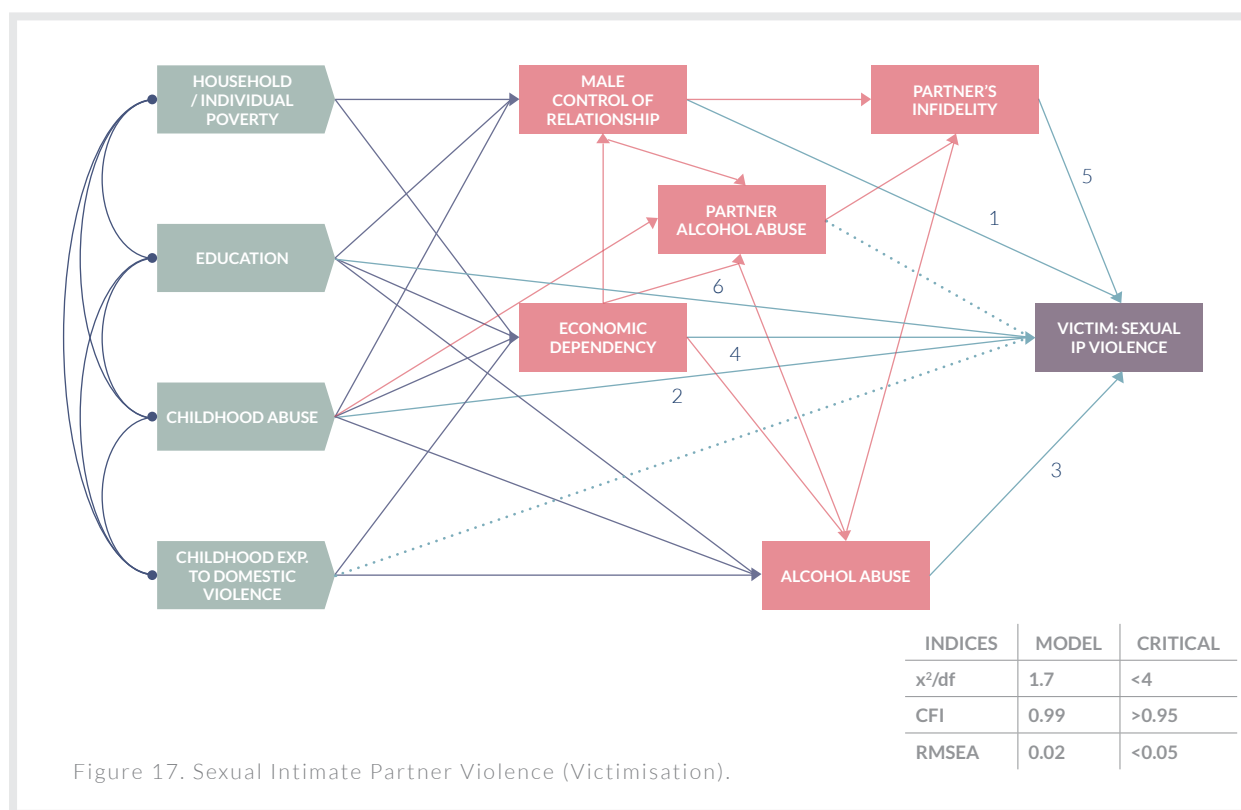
HOUSEHOLD / INDIVIDUAL POVERTY

EDUCATION

CHILDHOOD ABUSE

CHILDHOOD EXP. TO DOMESTIC VIOLENCE

MALE CONTROL OF RELATIONSHIP

PARTNER'S INFIDELITY

PARTNER ALCOHOL ABUSE

ECONOMIC DEPENDENCY

ALCOHOL ABUSE

VICTIM: SEXUAL IP VIOLENCE

5

1

6

4

2

3

| INDICES | MODEL | CRITICAL |
|---|---|---|
| $x^2$/df | 1.7 | <4 |
| CFI | 0.99 | >0.95 |
| RMSEA | 0.02 | <0.05 |

Figure 17. Sexual Intimate Partner Violence (Victimisation).